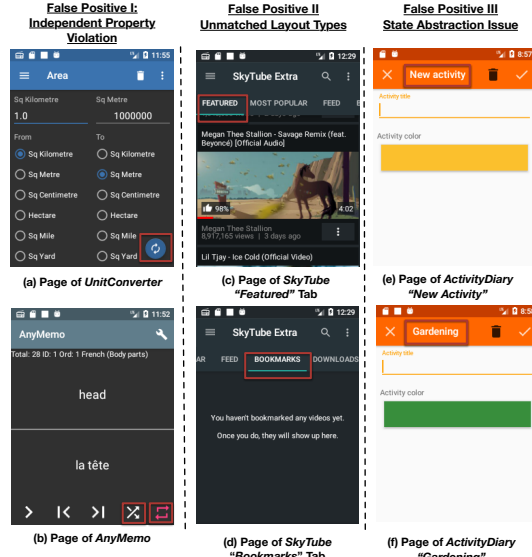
False Positive I: Independent Property Violation

11:55
Area
Sq Kilometre
1.0
Sq Metre
1000000
From
Sq Kilometre
Sq Metre
Sq Centimetre
Hectare
Sq Mile
Sq Yard
To
Sq Kilometre
Sq Metre
Sq Centimetre
Hectare
Sq Mile
Sq Yard

(a) Page of *UnitConverter*

11:52
AnyMemo
Total: 28 ID: 1 Ord: 1 French (Body parts)
head
la tête

(b) Page of *AnyMemo*

False Positive II Unmatched Layout Types

12:29
SkyTube Extra
FEATURED
MOST POPULAR
FEED
Megan Thee Stallion - Savage Remix (feat. Beyoncé) [Official Audio]
98%
4:02
Megan Thee Stallion
8,917,165 views | 3 days ago
Lil Tjay - Ice Cold (Official Video)

(c) Page of *SkyTube "Featured"* Tab

12:29
SkyTube Extra
AR
FEED
BOOKMARKS
DOWNLOADS
You haven't bookmarked any videos yet.
Once you do, they will show up here.

(d) Page of *SkyTube "Bookmarks"* Tab

False Positive III State Abstraction Issue

8:57
New activity
Activity title
Activity color

(e) Page of *ActivityDiary "New Activity"*

8:5
Gardening
Activity title
Activity color

(f) Page of *ActivityDiary "Gardening"*